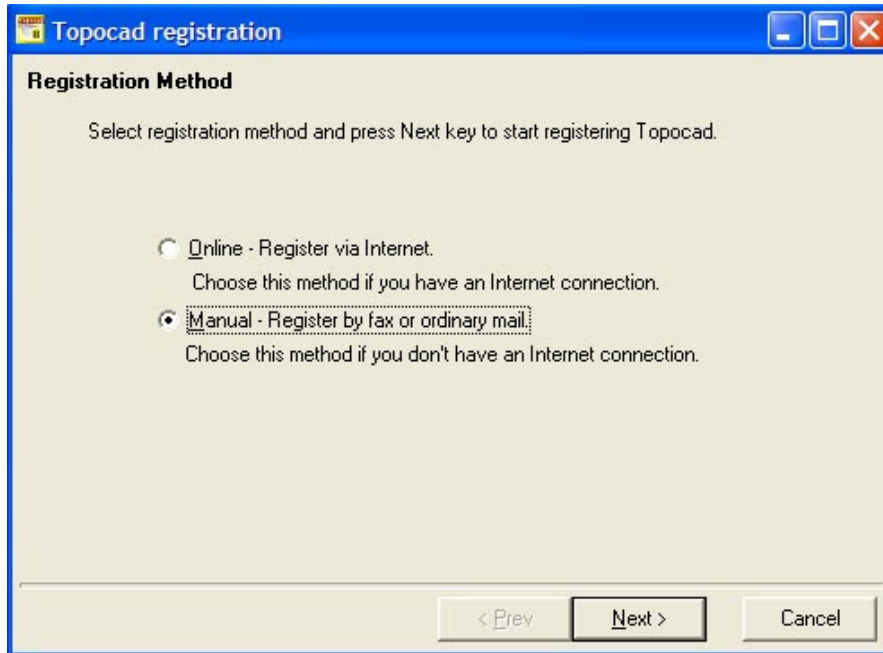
Topocad registration

Registration Method

Select registration method and press Next key to start registering Topocad.

Online - Register via Internet.

Choose this method if you have an Internet connection.

Manual - Register by fax or ordinary mail.

Choose this method if you don't have an Internet connection.

< Prev

Next >

Cancel